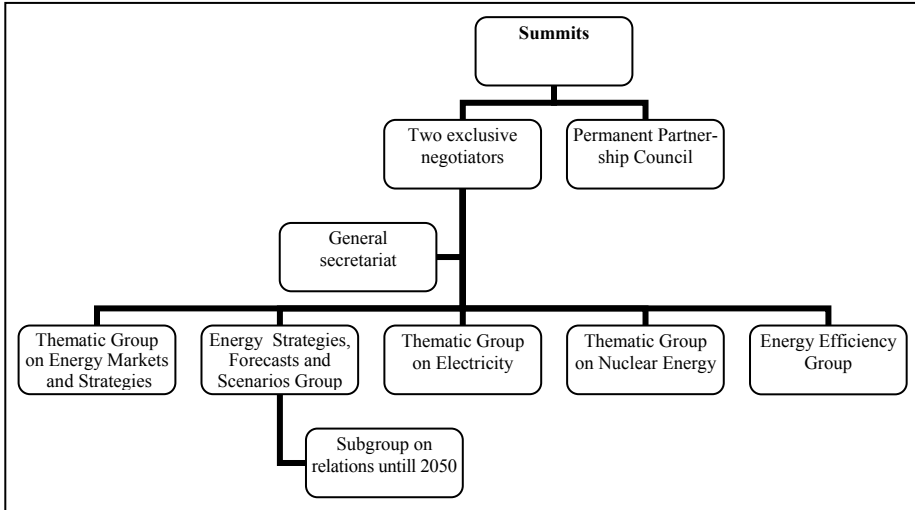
Summits

Two exclusive negotiators

Permanent Partnership Council

General secretariat

Thematic Group on Energy Markets and Strategies

Energy Strategies, Forecasts and Scenarios Group

Thematic Group on Electricity

Thematic Group on Nuclear Energy

Energy Efficiency Group

Subgroup on relations untill 2050